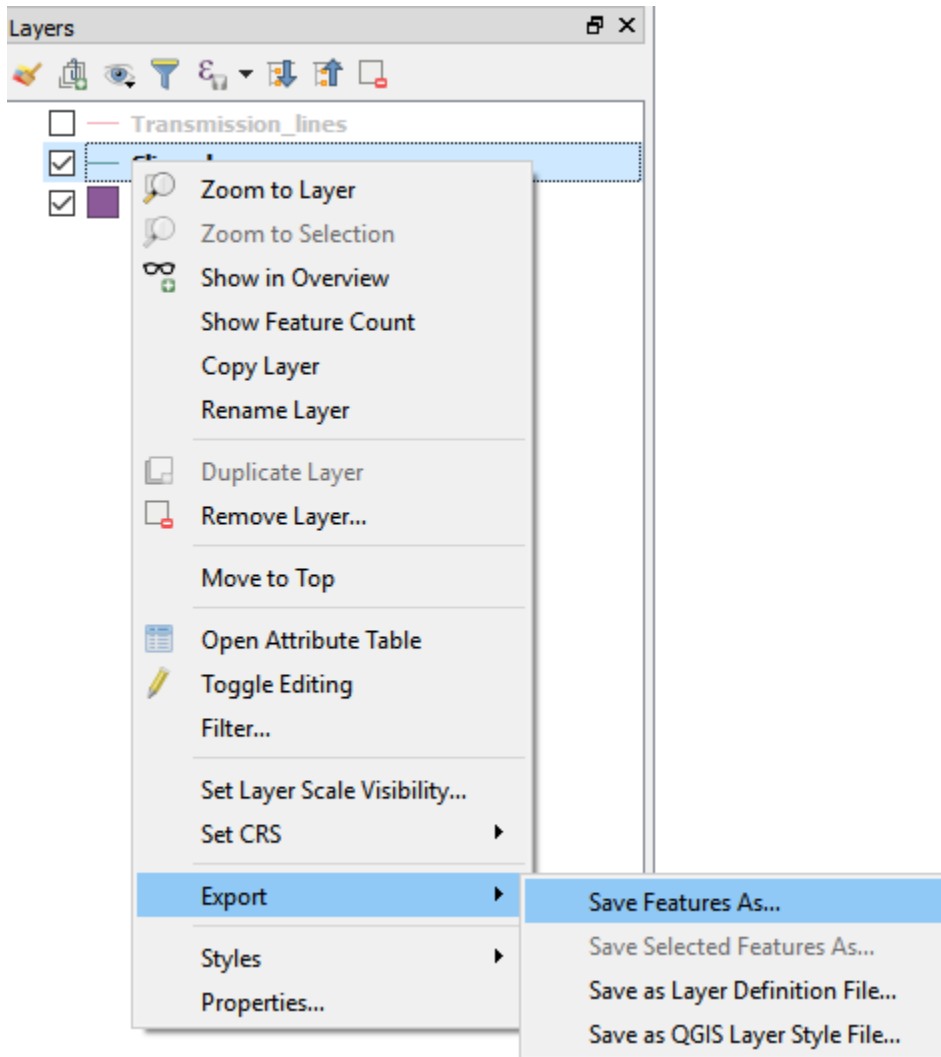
Layers

Transmission_lines

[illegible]

Zoom to Layer
Zoom to Selection
Show in Overview
Show Feature Count
Copy Layer
Rename Layer

Duplicate Layer
Remove Layer...

Move to Top

Open Attribute Table
Toggle Editing
Filter...

Set Layer Scale Visibility...
Set CRS

Export

Styles
Properties...

Save Features As...
Save Selected Features As...
Save as Layer Definition File...
Save as QGIS Layer Style File...